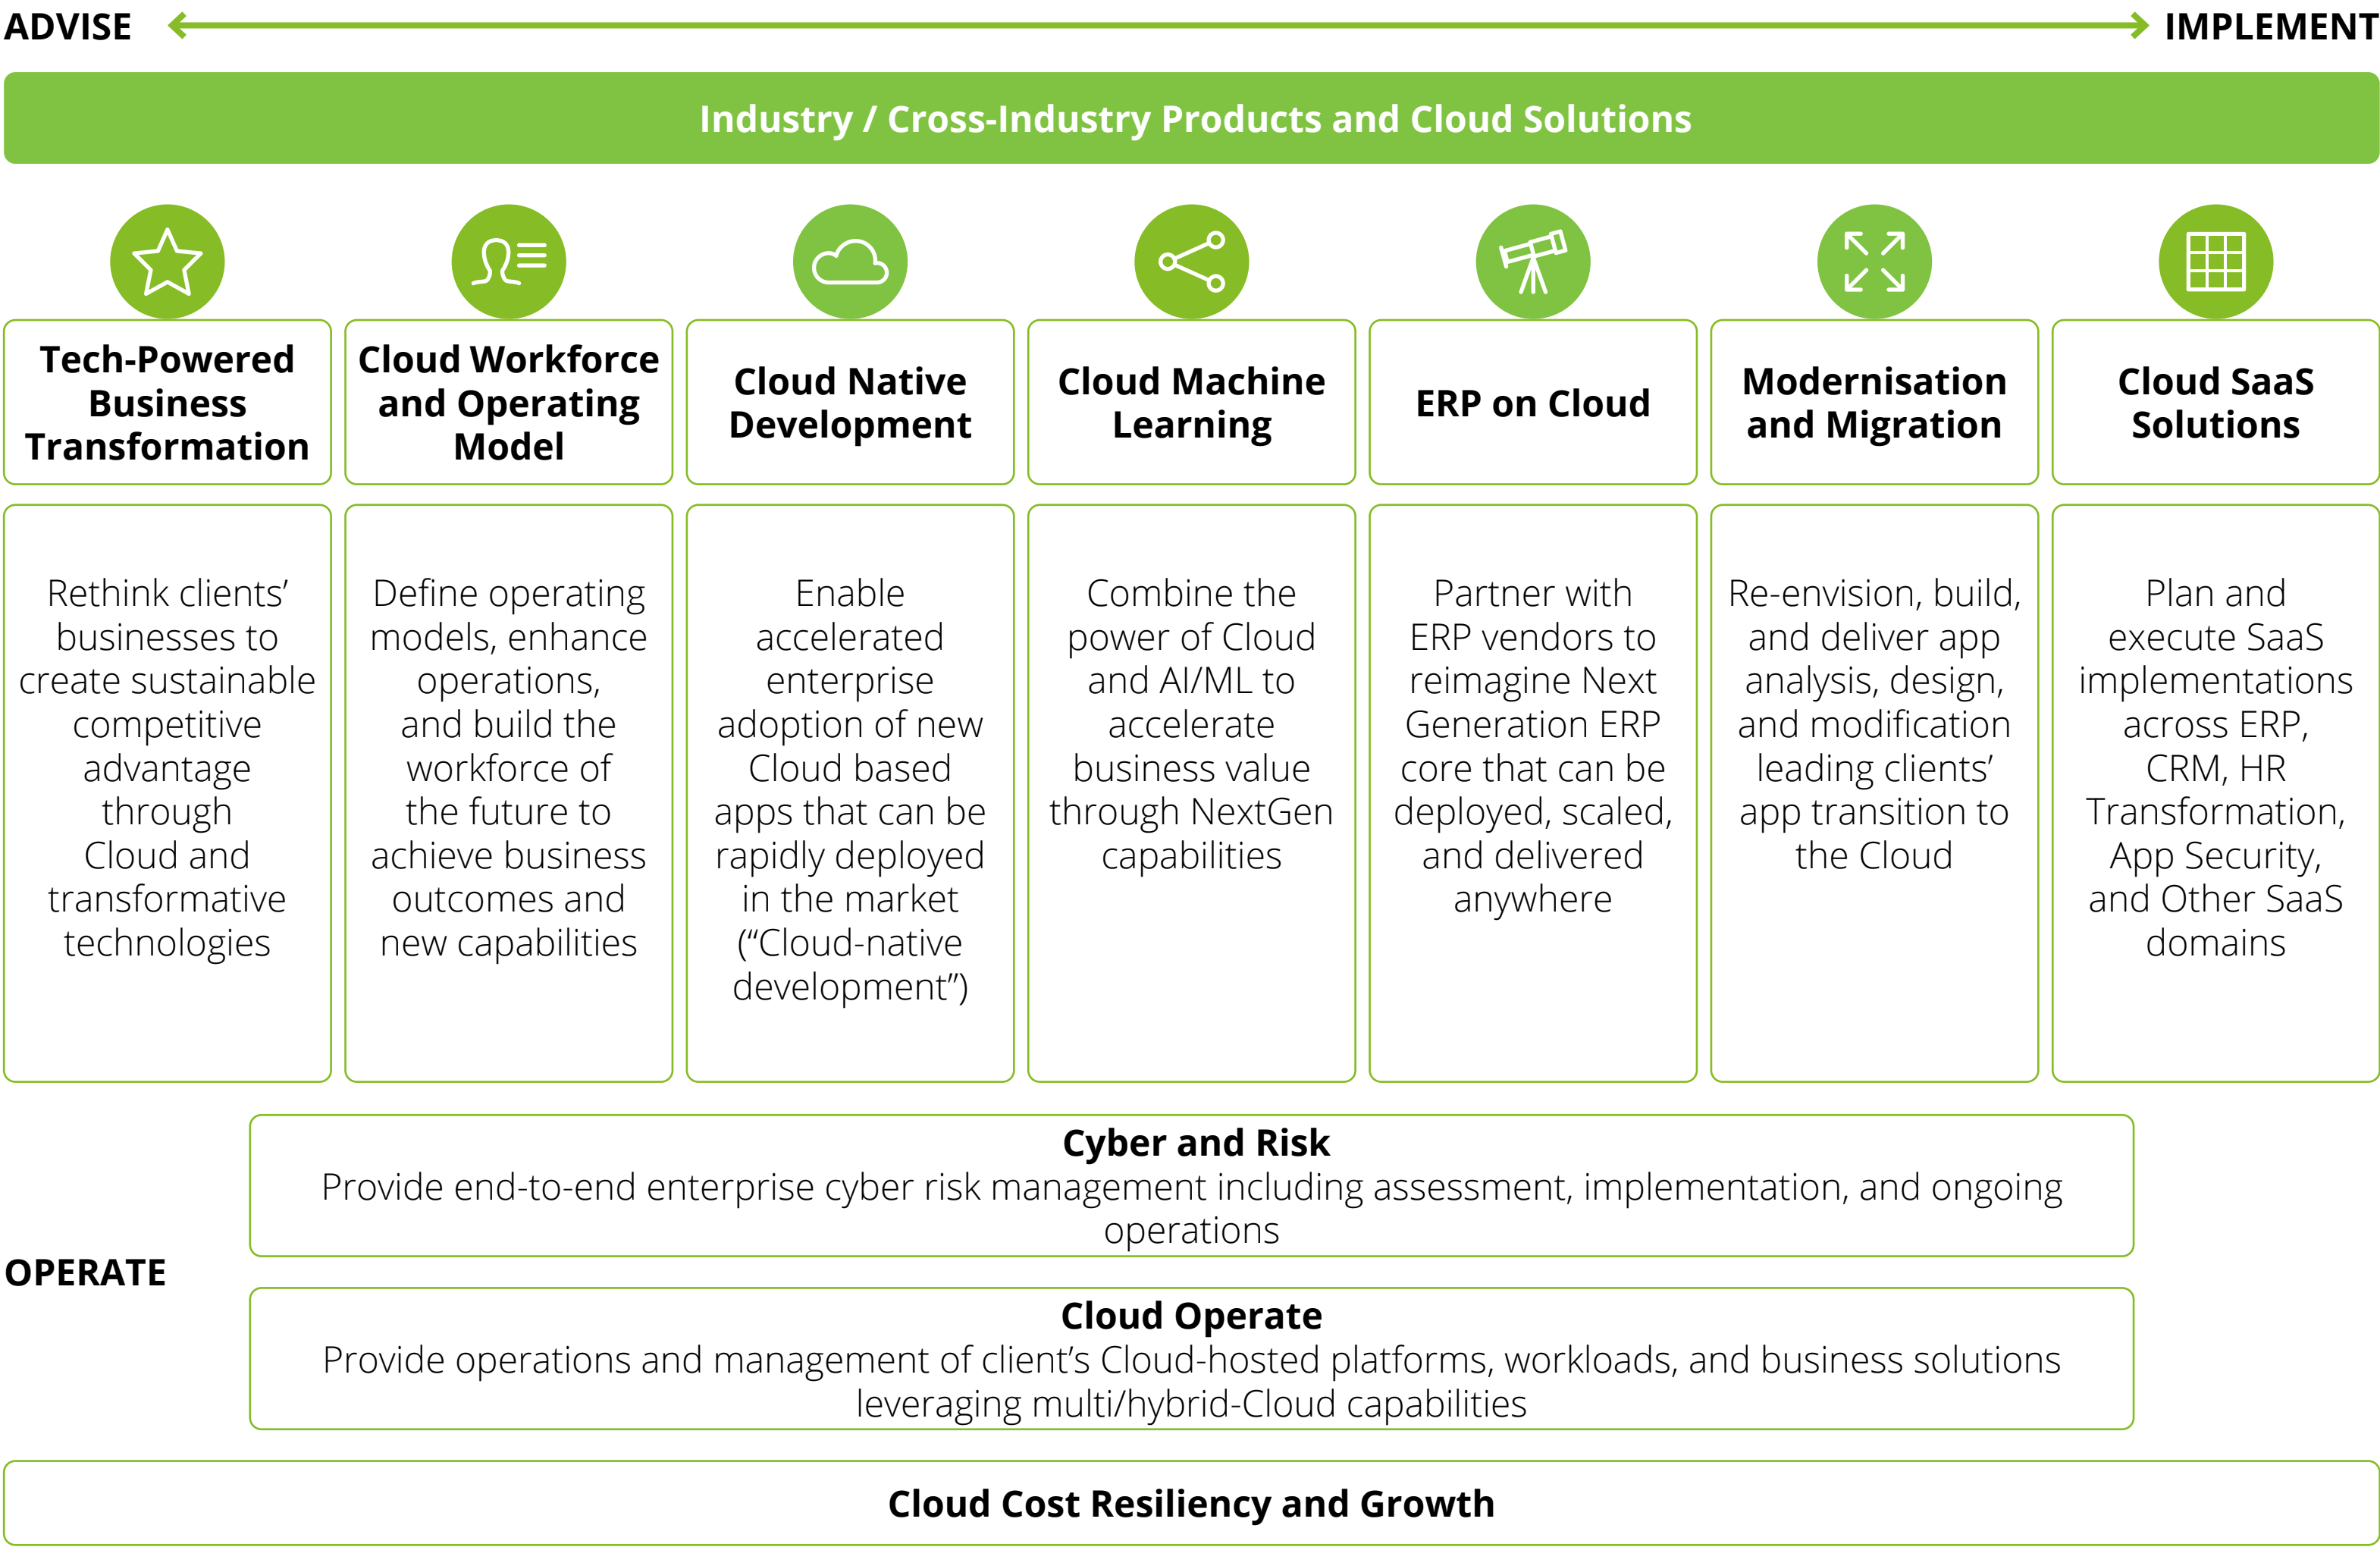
ADVISE IMPLEMENT

Industry / Cross-Industry Products and Cloud Solutions

Tech-Powered Business Transformation

Rethink clients' businesses to create sustainable competitive advantage through Cloud and transformative technologies

Cloud Workforce and Operating Model

Define operating models, enhance operations, and build the workforce of the future to achieve business outcomes and new capabilities

Cloud Native Development

Enable accelerated enterprise adoption of new Cloud based apps that can be rapidly deployed in the market ("Cloud-native development")

Cloud Machine Learning

Combine the power of Cloud and AI/ML to accelerate business value through NextGen capabilities

ERP on Cloud

Partner with ERP vendors to reimagine Next Generation ERP core that can be deployed, scaled, and delivered anywhere

Modernisation and Migration

Re-envision, build, and deliver app analysis, design, and modification leading clients' app transition to the Cloud

Cloud SaaS Solutions

Plan and execute SaaS implementations across ERP, CRM, HR Transformation, App Security, and Other SaaS domains

OPERATE

Cyber and Risk
Provide end-to-end enterprise cyber risk management including assessment, implementation, and ongoing operations

Cloud Operate
Provide operations and management of client's Cloud-hosted platforms, workloads, and business solutions leveraging multi/hybrid-Cloud capabilities

Cloud Cost Resiliency and Growth